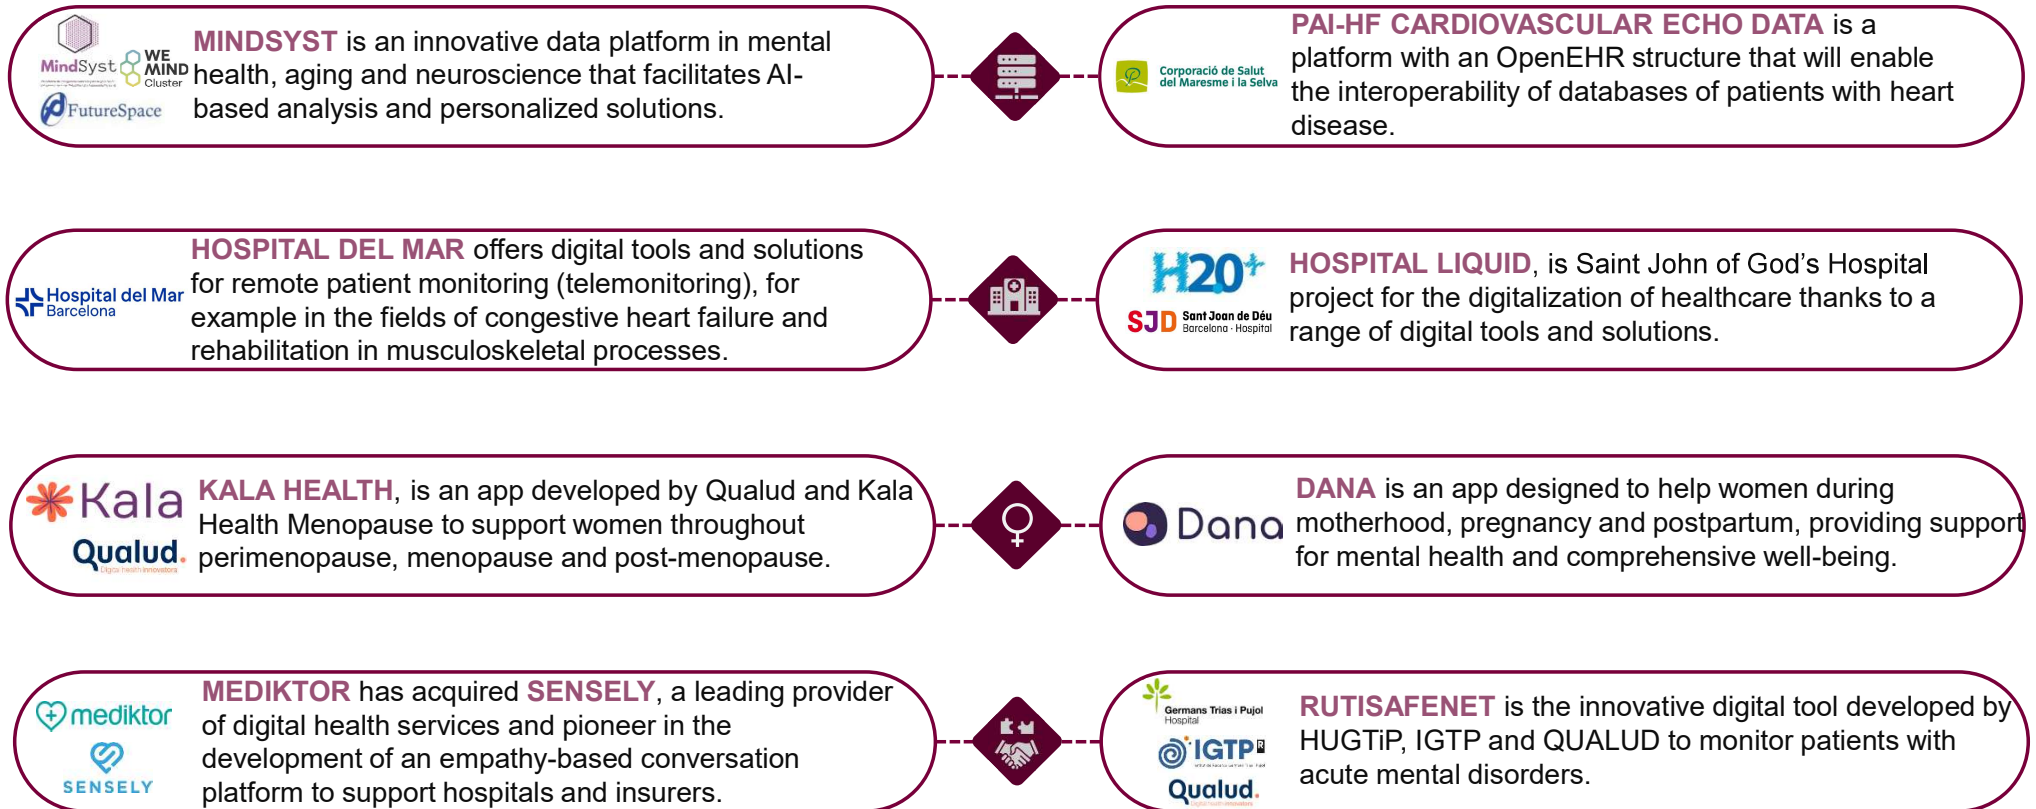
MindSyst WE MIND Cluster FutureSpace

MINDSYST is an innovative data platform in mental health, aging and neuroscience that facilitates AI-based analysis and personalized solutions.

Corporació de Salut del Maresme i la Selva

PAI-HF CARDIOVASCULAR ECHO DATA is a platform with an OpenEHR structure that will enable the interoperability of databases of patients with heart disease.

Hospital del Mar Barcelona

HOSPITAL DEL MAR offers digital tools and solutions for remote patient monitoring (telemonitoring), for example in the fields of congestive heart failure and rehabilitation in musculoskeletal processes.

H20+ SJD Sant Joan de Déu Barcelona · Hospital

HOSPITAL LIQUID, is Saint John of God's Hospital project for the digitalization of healthcare thanks to a range of digital tools and solutions.

Kala Qualud. Digital health innovators

KALA HEALTH, is an app developed by Qualud and Kala Health Menopause to support women throughout perimenopause, menopause and post-menopause.

Dana

DANA is an app designed to help women during motherhood, pregnancy and postpartum, providing support for mental health and comprehensive well-being.

mediktor SENSELY

MEDIKTOR has acquired SENSELY, a leading provider of digital health services and pioneer in the development of an empathy-based conversation platform to support hospitals and insurers.

Germans Trias i Pujol Hospital IGTP Qualud.

RUTISAFENET is the innovative digital tool developed by HUGTiP, IGTP and QUALUD to monitor patients with acute mental disorders.